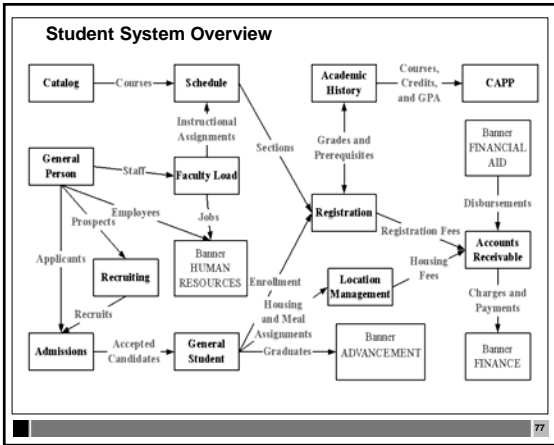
Student System Overview

Catalog

Courses

Schedule

Academic History

Courses, Credits, and GPA

CAPP

Instructional Assignments

Sections

Grades and Prerequisites

Banner FINANCIAL AID

General Person

Staff

Faculty Load

Prospects

Employees

Jobs

Registration

Disbursements

Registration Fees

Applicants

Recruiting

Banner HUMAN RESOURCES

Enrollment

Location Management

Housing Fees

Accounts Receivable

Housing and Meal Assignments

Charges and Payments

Recruits

Admissions

Accepted Candidates

General Student

Graduates

Banner ADVANCEMENT

Banner FINANCE

77